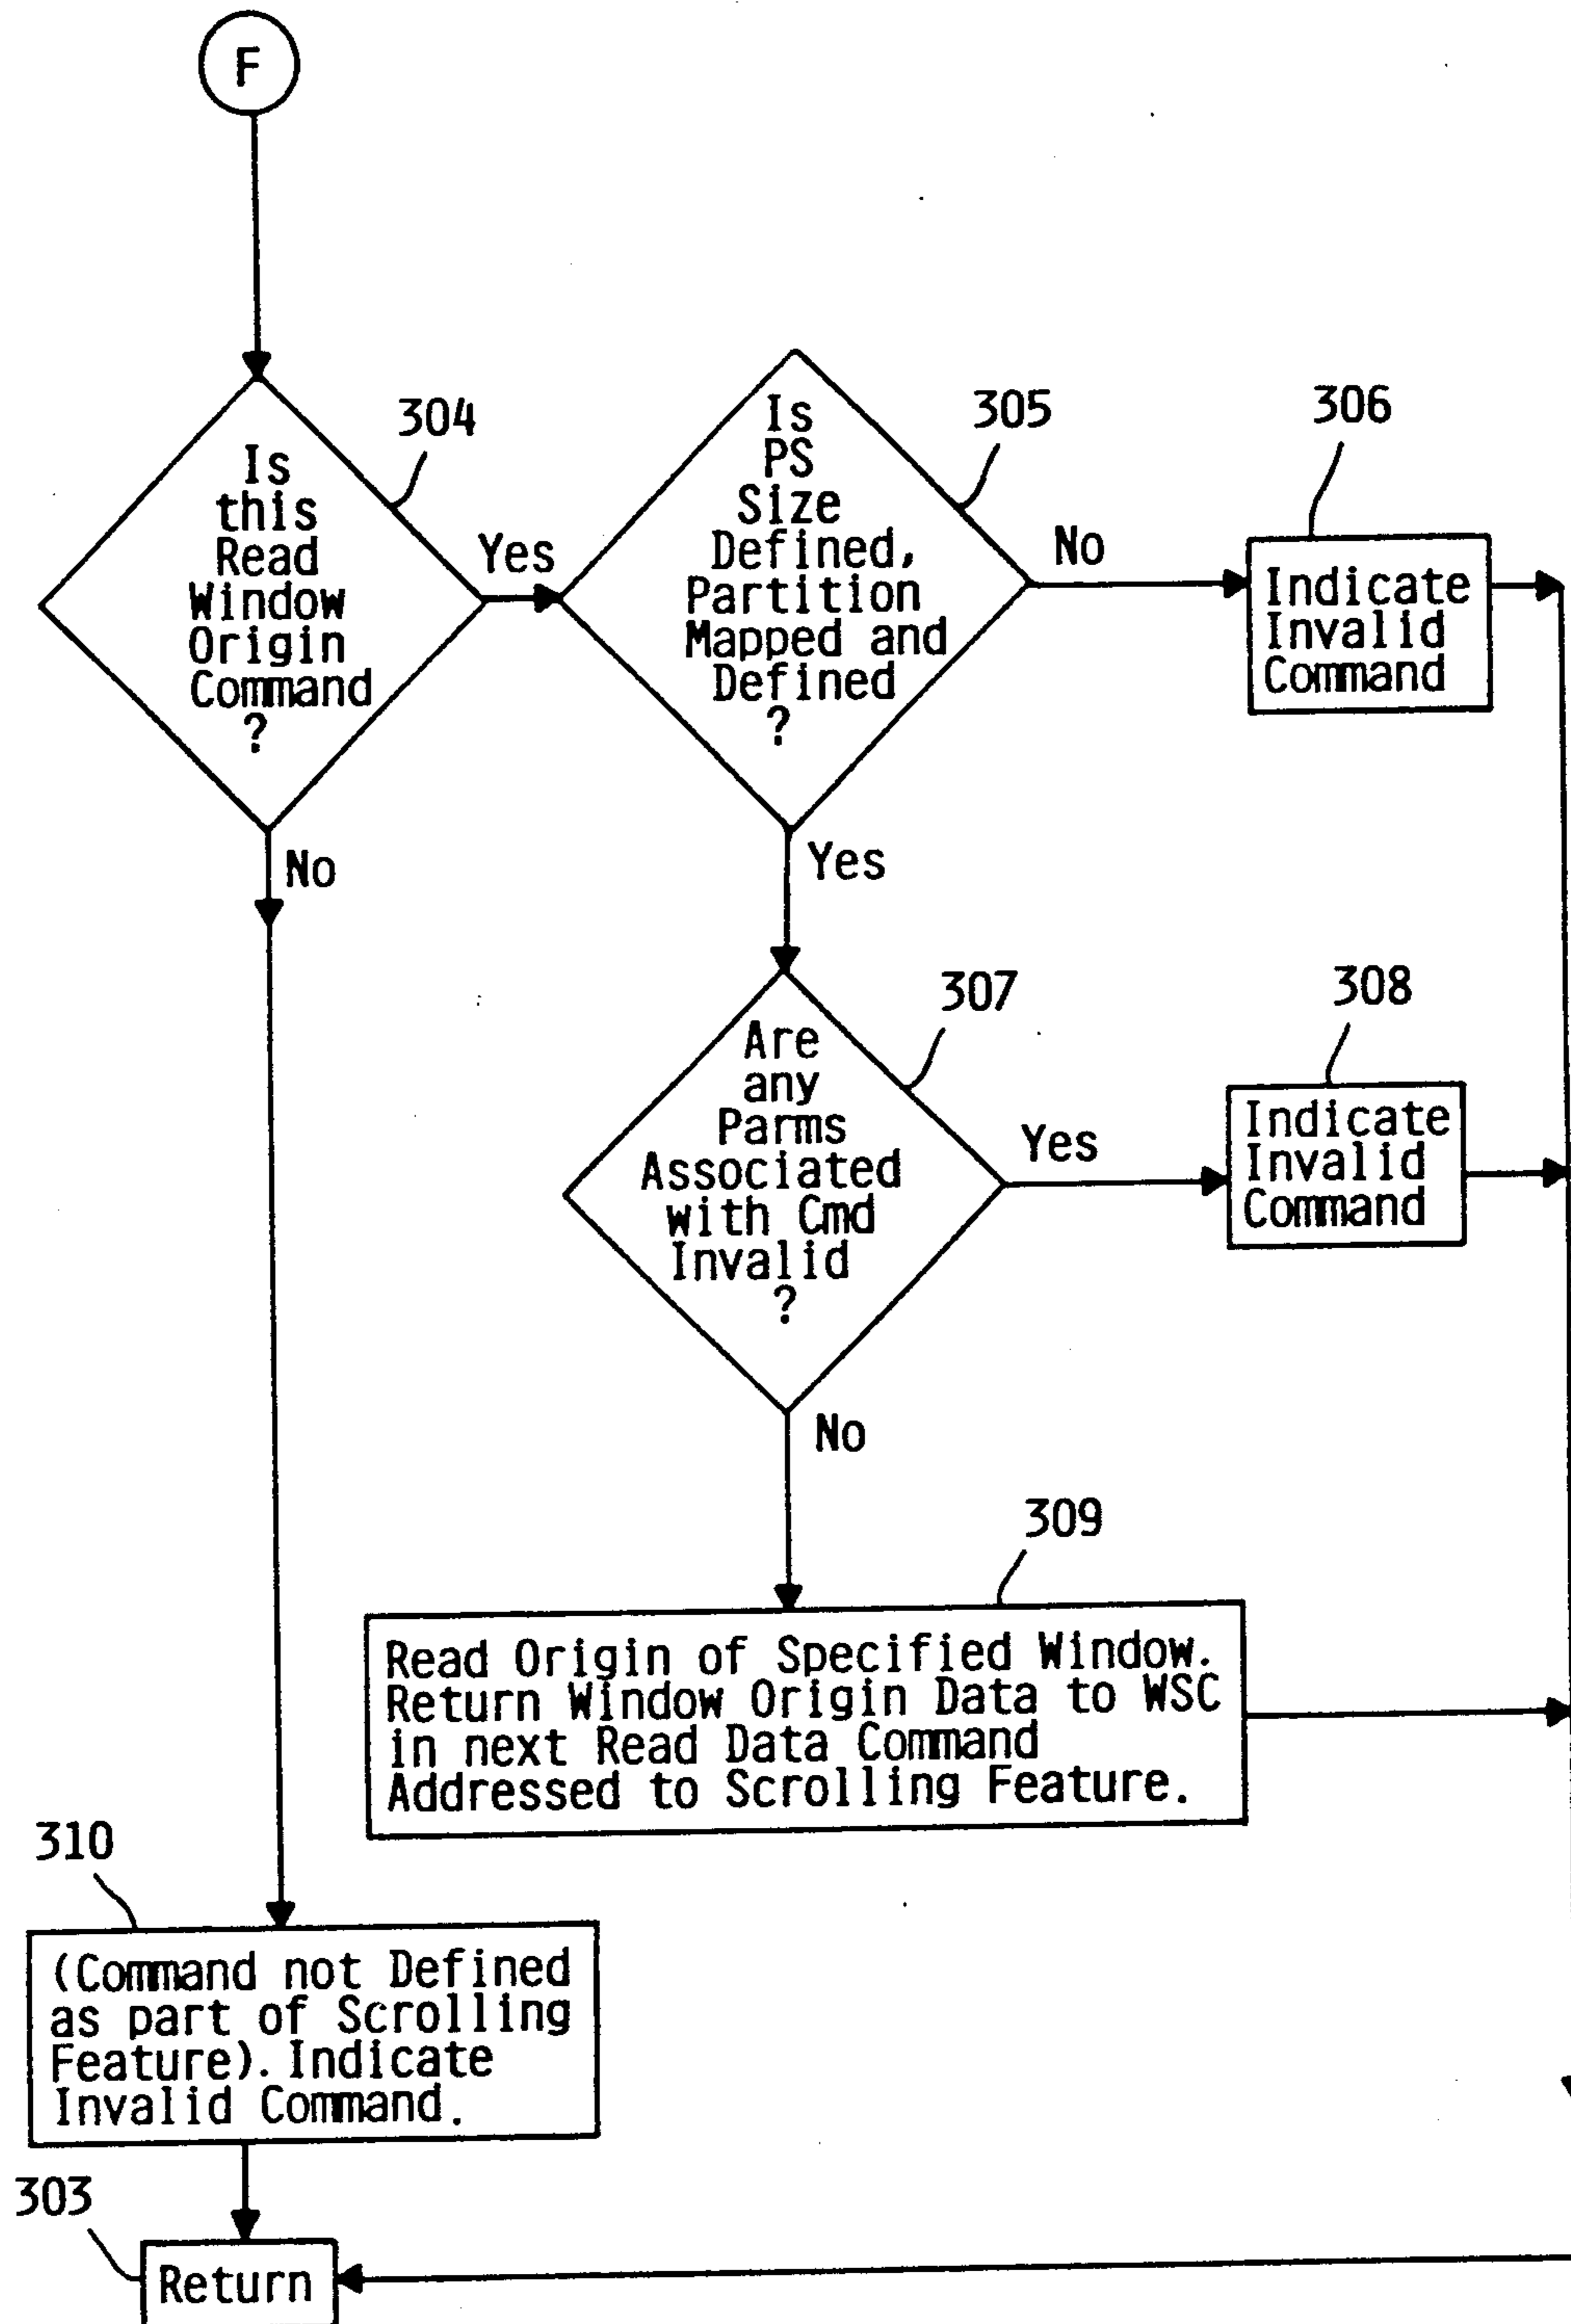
F

304

Is this Read Window Origin Command ?

Yes

305

Is PS Size Defined, Partition Mapped and Defined ?

No

306

Indicate Invalid Command

No

Yes

307

Are any Parms Associated with Cmd Invalid ?

Yes

308

Indicate Invalid Command

No

309

Read Origin of Specified Window. Return Window Origin Data to WSC in next Read Data Command Addressed to Scrolling Feature.

310

(Command not Defined as part of Scrolling Feature). Indicate Invalid Command.

303

Return